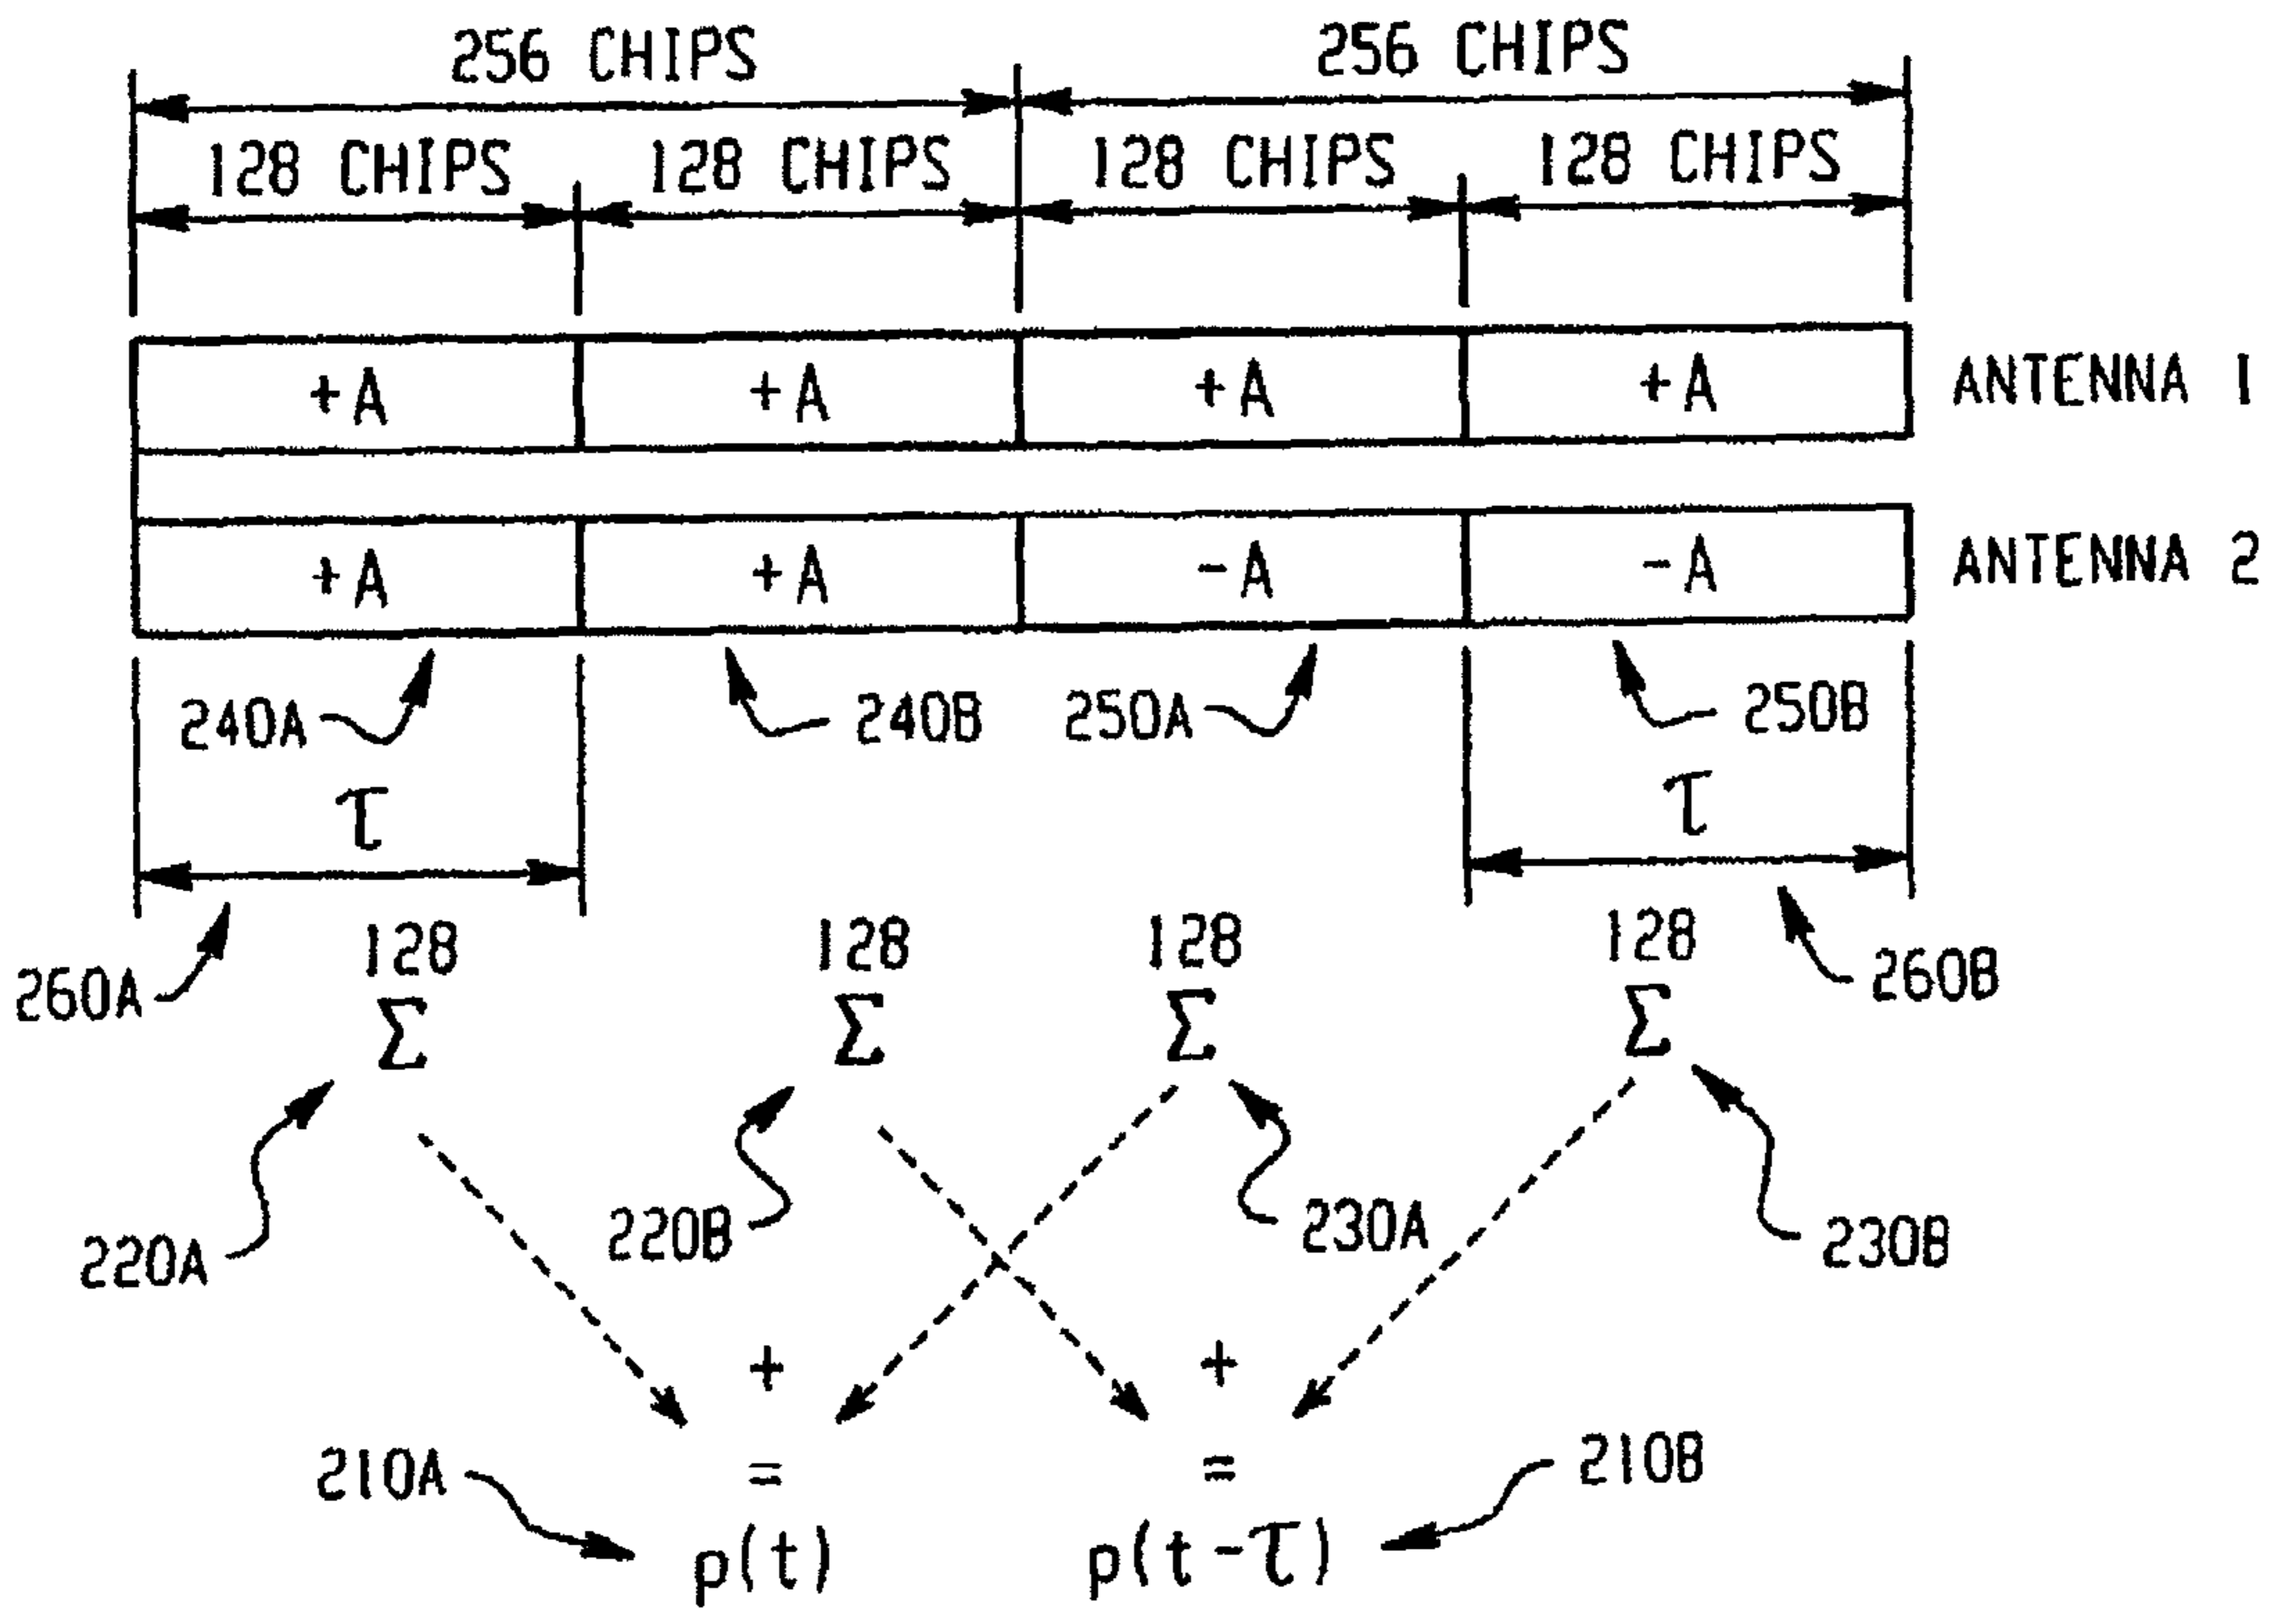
256 CHIPS

256 CHIPS

128 CHIPS

128 CHIPS

128 CHIPS

128 CHIPS

+A

+A

+A

+A

ANTENNA 1

+A

+A

-A

-A

ANTENNA 2

240A

240B

250A

250B

$\tau$

$\tau$

260A

260B

128

$\Sigma$

128

$\Sigma$

128

$\Sigma$

128

$\Sigma$

220A

220B

230A

230B

+

+

=

=

210A

210B

$p(t)$

$p(t-\tau)$